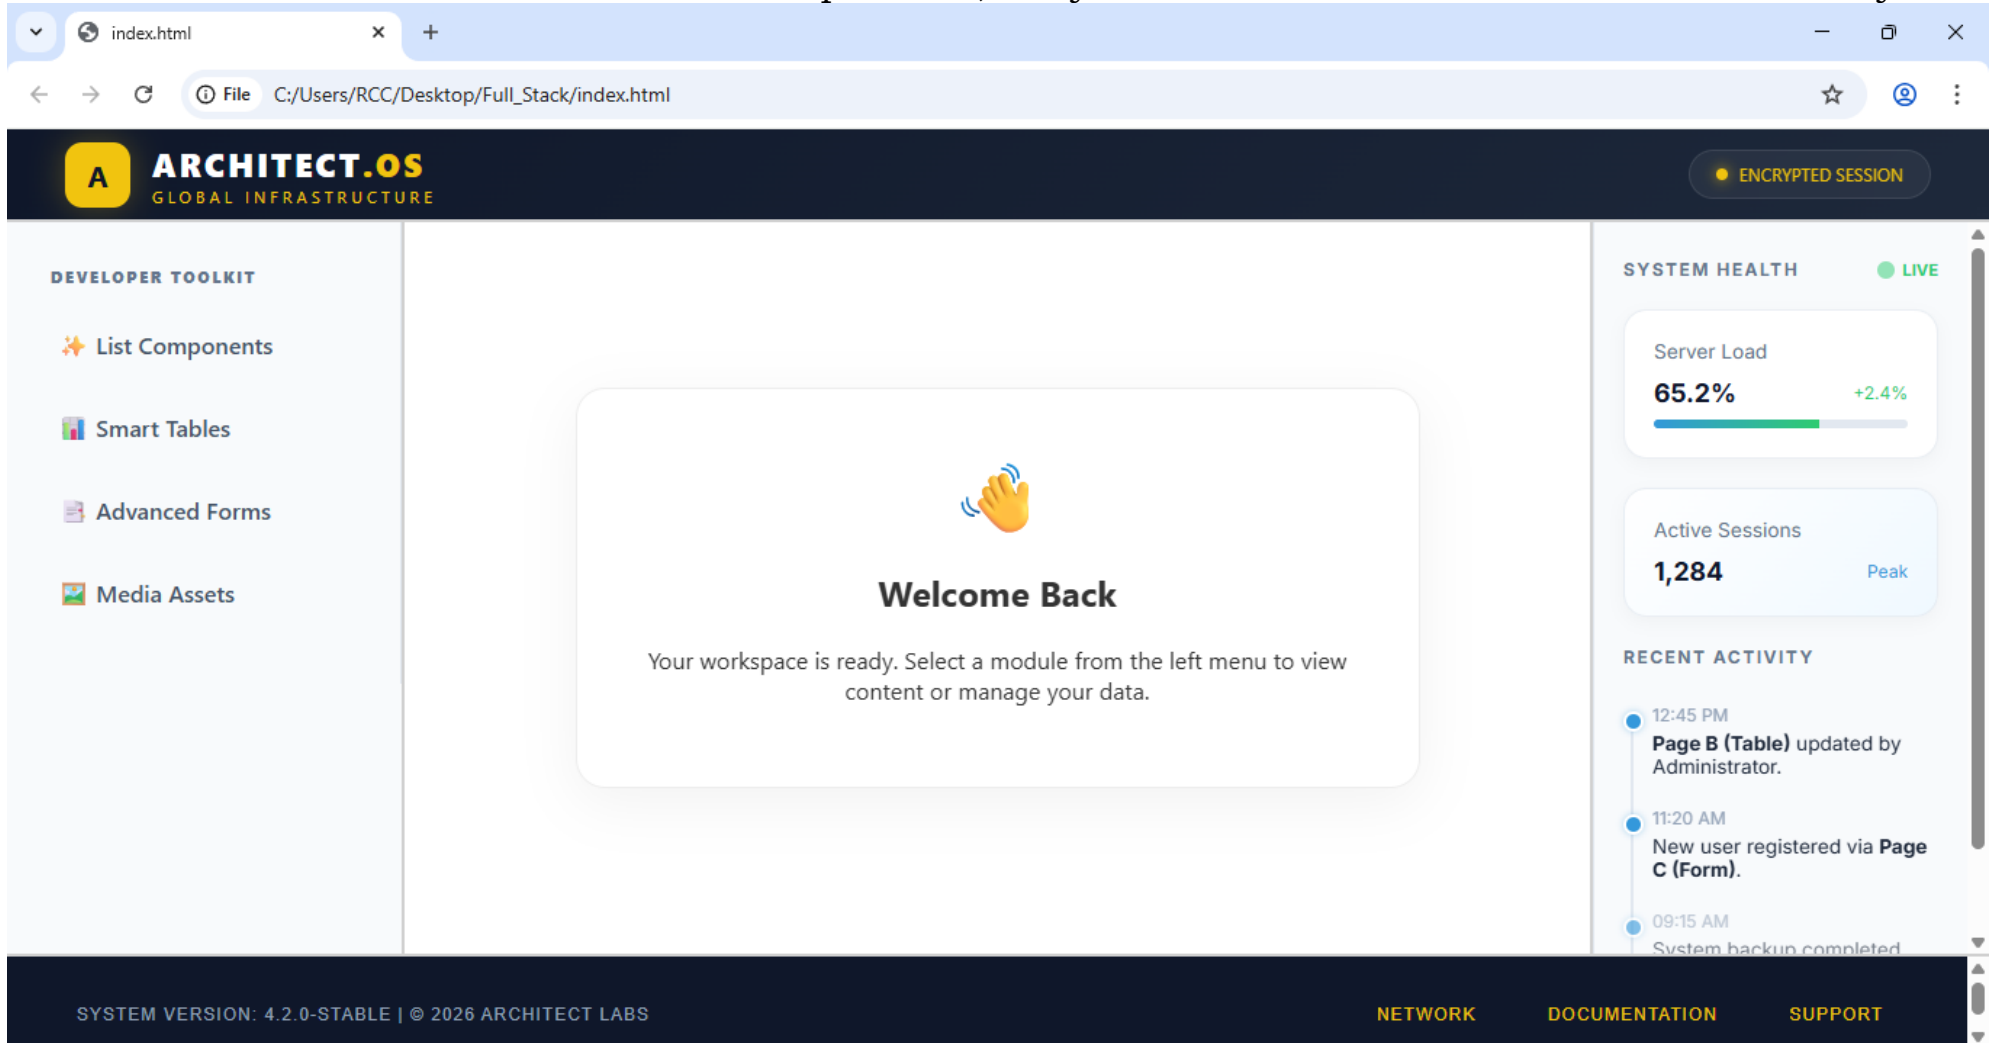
index.html

File C:/Users/RCC/Desktop/Full_Stack/index.html

A ARCHITECT.OS
GLOBAL INFRASTRUCTURE

ENCRYPTED SESSION

DEVELOPER TOOLKIT

List Components

Smart Tables

Advanced Forms

Media Assets

Welcome Back

Your workspace is ready. Select a module from the left menu to view content or manage your data.

SYSTEM HEALTH LIVE

Server Load
65.2% +2.4%

Active Sessions
1,284 Peak

RECENT ACTIVITY

12:45 PM
**Page B (Table)** updated by Administrator.

11:20 AM
New user registered via **Page C (Form)**.

09:15 AM
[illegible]

SYSTEM VERSION: 4.2.0-STABLE | © 2026 ARCHITECT LABS

NETWORK DOCUMENTATION SUPPORT